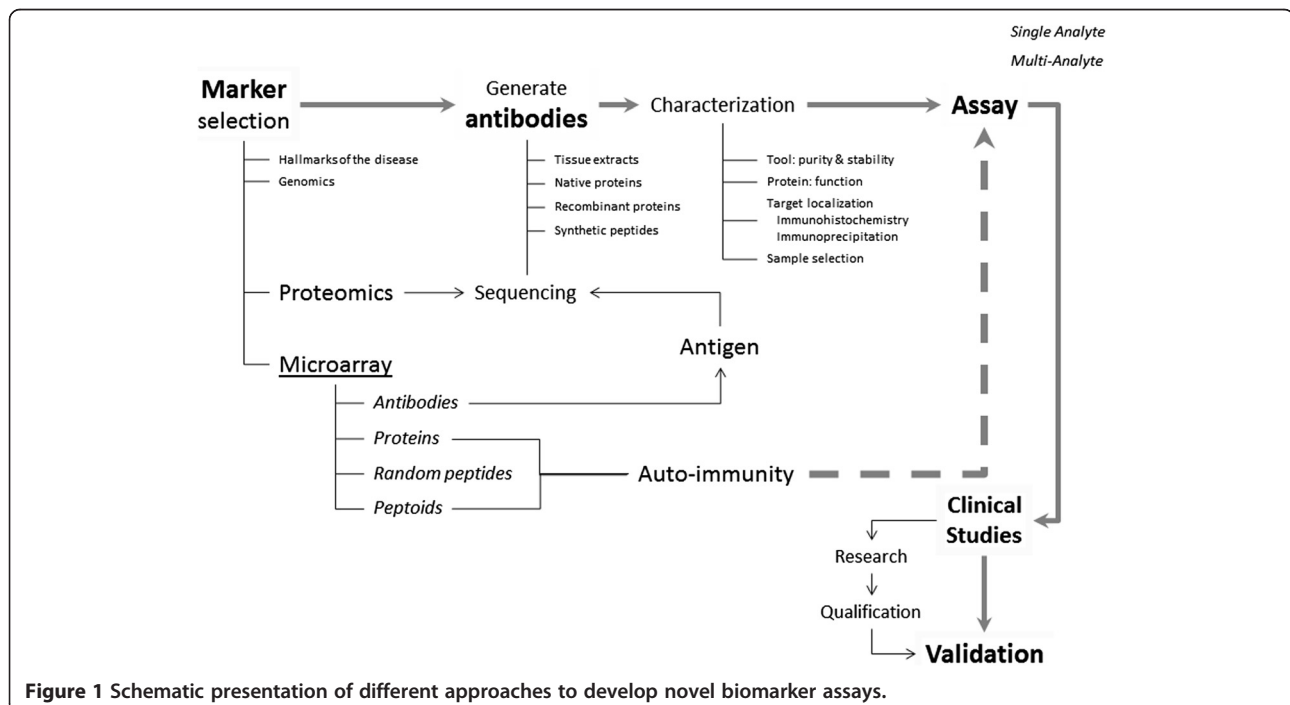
Single Analyte
Multi-Analyte

Marker selection

Generate antibodies

Characterization

Assay

Hallmarks of the disease
Genomics

Tissue extracts
Native proteins
Recombinant proteins
Synthetic peptides

Tool: purity & stability
Protein: function
Target localization
Immunohistochemistry
Immunoprecipitation
Sample selection

Proteomics

Sequencing

Microarray

Antigen

Antibodies

Proteins

Random peptides

Peptoids

Auto-immunity

Clinical Studies

Research

Qualification

Validation

Figure 1 Schematic presentation of different approaches to develop novel biomarker assays.